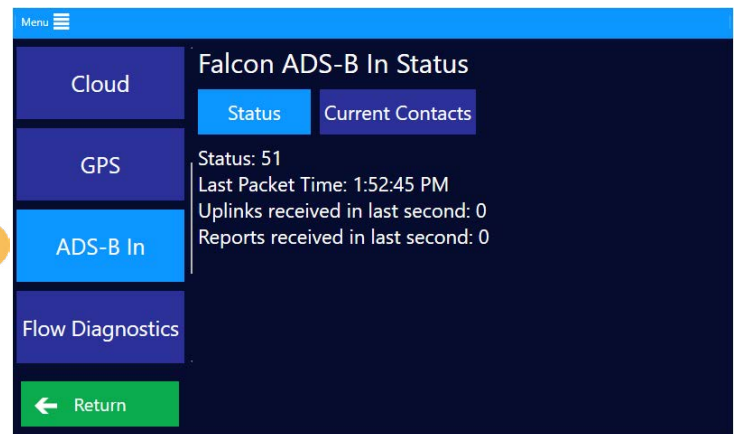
Menu

Cloud

GPS

ADS-B In

Flow Diagnostics

Return

Falcon ADS-B In Status

Status

Current Contacts

Status: 51
Last Packet Time: 1:52:45 PM
Uplinks received in last second: 0
Reports received in last second: 0